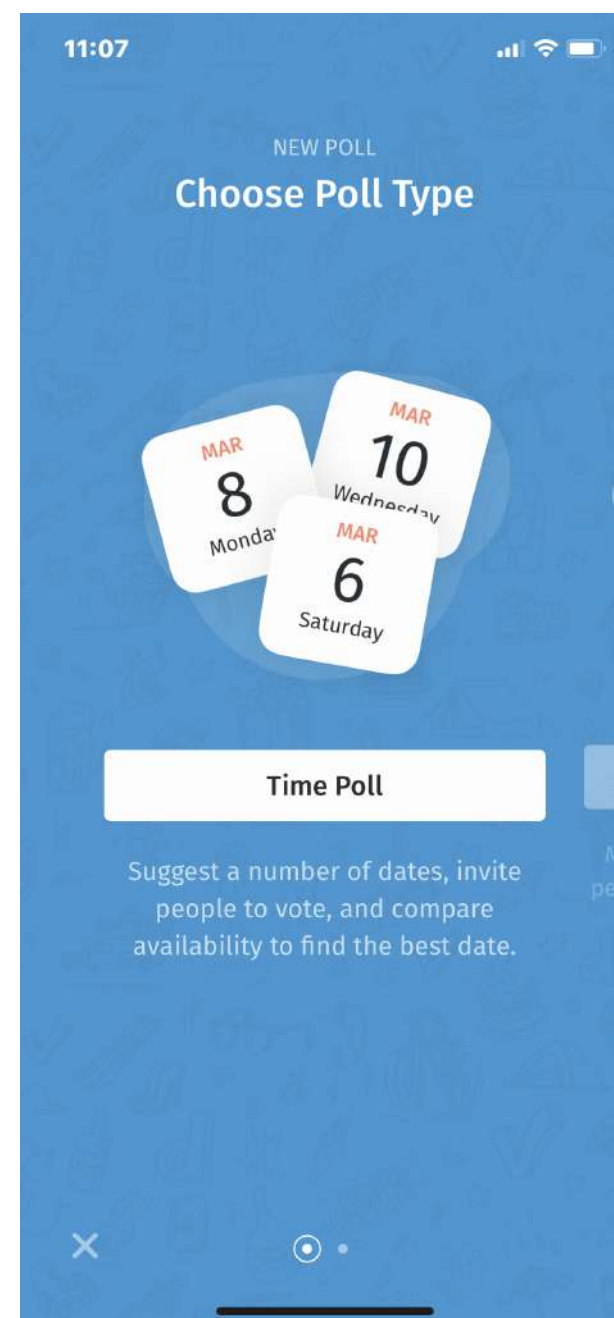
11:07

NEW POLL

Choose Poll Type

MAR
8
Monday

MAR
10
Wednesday

MAR
6
Saturday

Time Poll

Suggest a number of dates, invite people to vote, and compare availability to find the best date.

M
pe

×